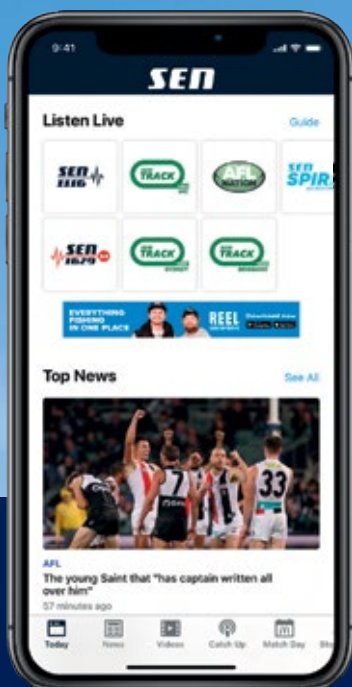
9:41

SEN

Listen Live

Guide

SEN 1116

SEN TRACK

AFL NATION

SEN SPIR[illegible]

SEN 1629

SEN TRACK

SEN TRACK

EVERYTHING FISHING IN ONE PLACE

REEL

Top News

See All

7

33

AFL

The young Saint that "has captain written all over him"

57 minutes ago

Today

News

Videos

Catch Up

Match Day

St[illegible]